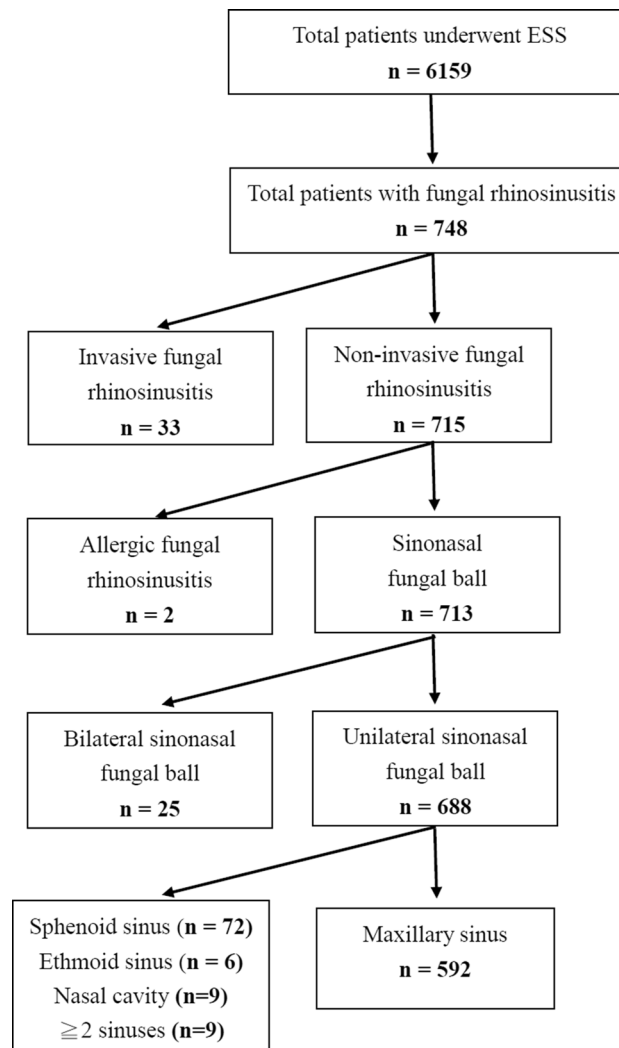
Total patients underwent ESS
n = 6159

Total patients with fungal rhinosinusitis
n = 748

Invasive fungal rhinosinusitis
n = 33

Non-invasive fungal rhinosinusitis
n = 715

Allergic fungal rhinosinusitis
n = 2

Sinonasal fungal ball
n = 713

Bilateral sinonasal fungal ball
n = 25

Unilateral sinonasal fungal ball
n = 688

Sphenoid sinus (n = 72)
Ethmoid sinus (n = 6)
Nasal cavity (n=9)
$\geqq$2 sinuses (n=9)

Maxillary sinus
n = 592